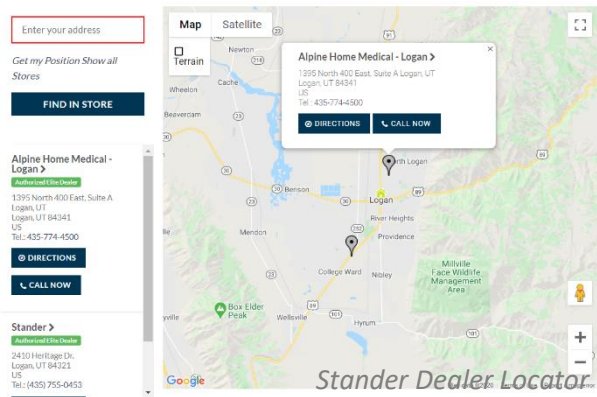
Enter your address

Get my Position Show all Stores

FIND IN STORE

Alpine Home Medical - Logan >

Authorized Elite Dealer

1395 North 400 East, Suite A Logan, UT Logan, UT 84341 US Tel.: 435-774-4500

DIRECTIONS

CALL NOW

Stander >

Authorized Elite Dealer

2410 Heritage Dr. Logan, UT 84321 US Tel.: (435) 755-0453

Map Satellite

Terrain

Alpine Home Medical - Logan >

1395 North 400 East, Suite A Logan, UT Logan, UT 84341 US Tel.: 435-774-4500

DIRECTIONS

CALL NOW

Newton

Wheelon

Beaverdam

Benson

North Logan

Logan

River Heights

Providence

Mendon

College Ward

Nibley

Millville Face Wildlife Management Area

Box Elder Peak

Wellsville

Hyrum

Google

Stander Dealer Locator